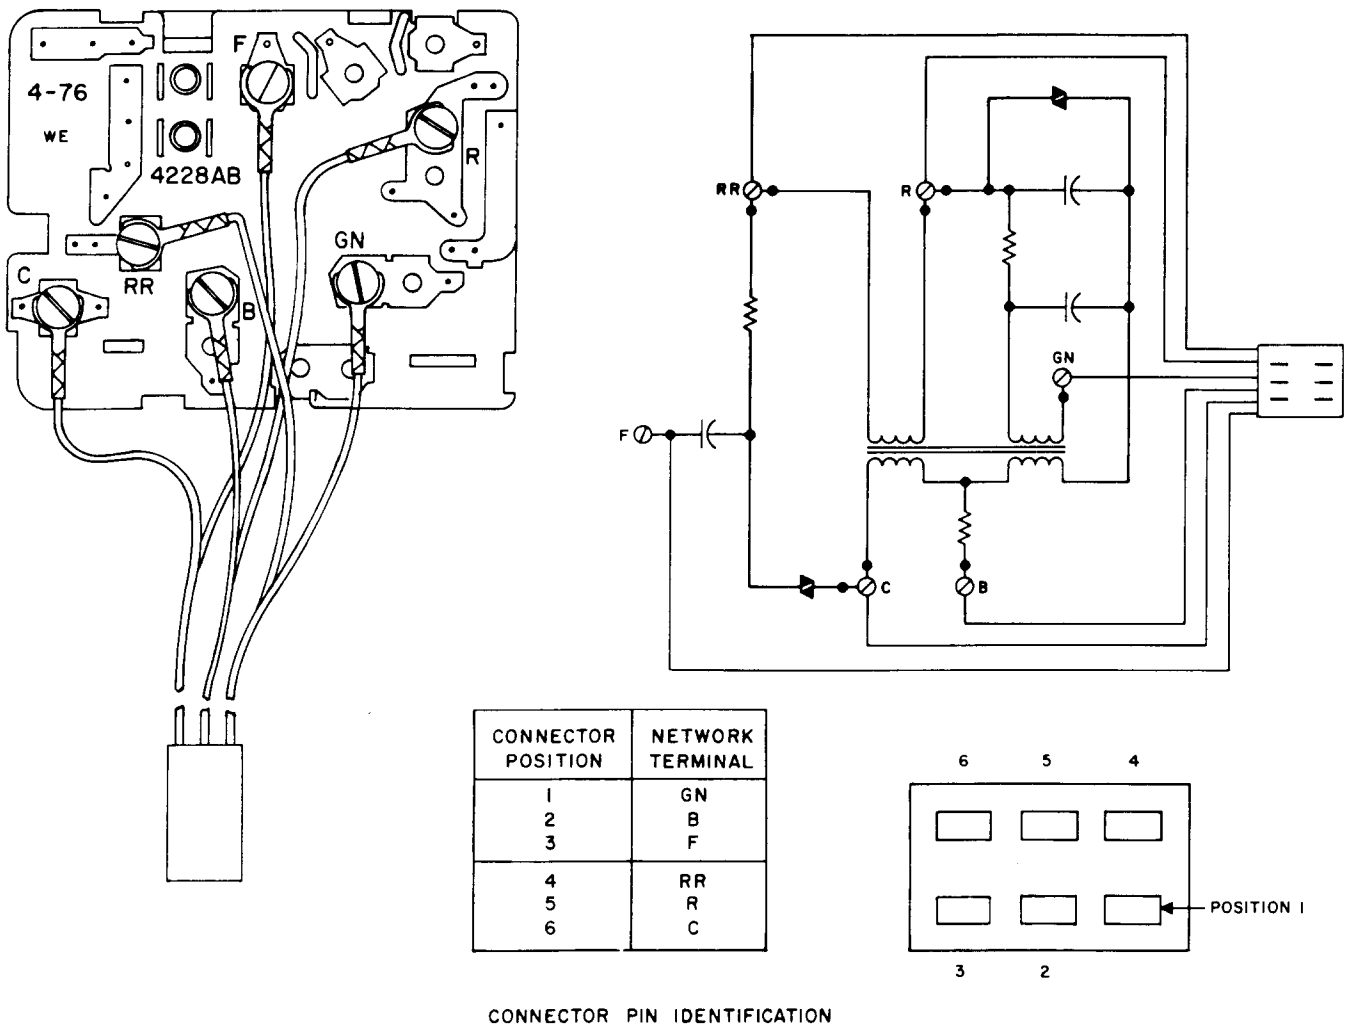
4-76
WE
4228AB
F
R
RR
GN
C
B

RR
R
GN
F
C
B

| CONNECTOR POSITION | NETWORK TERMINAL |
|---|---|
| 1<br>2<br>3 | GN<br>B<br>F |
| 4<br>5<br>6 | RR<br>R<br>C |

6 5 4
POSITION 1
3 2

CONNECTOR PIN IDENTIFICATION